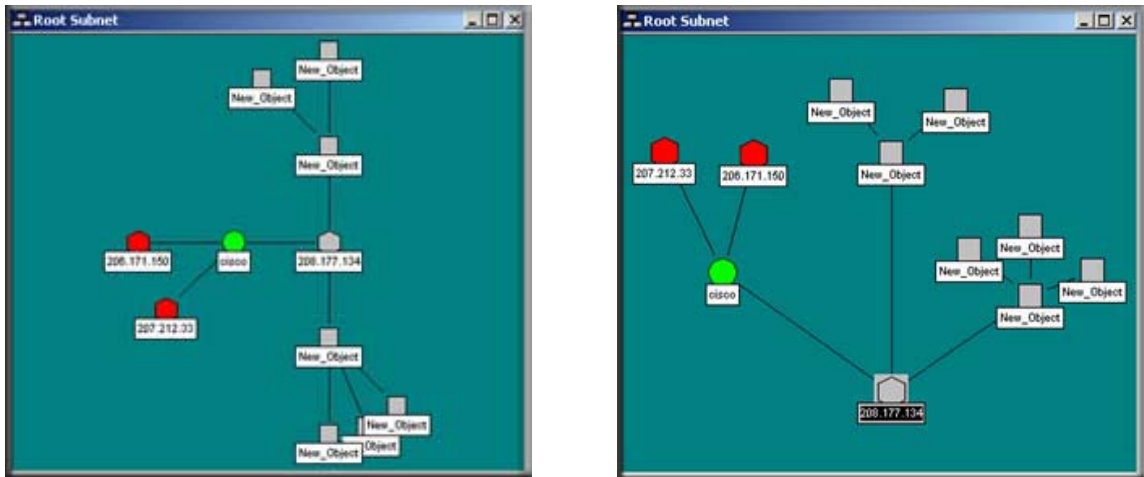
Root Subnet

New_Object

New_Object

New_Object

206.171.150

cisco

208.177.134

207.212.33

New_Object

New_Object

Object

New_Object

Root Subnet

New_Object

New_Object

207.212.33

206.171.150

New_Object

New_Object

New_Object

New_Object

cisco

New_Object

208.177.134